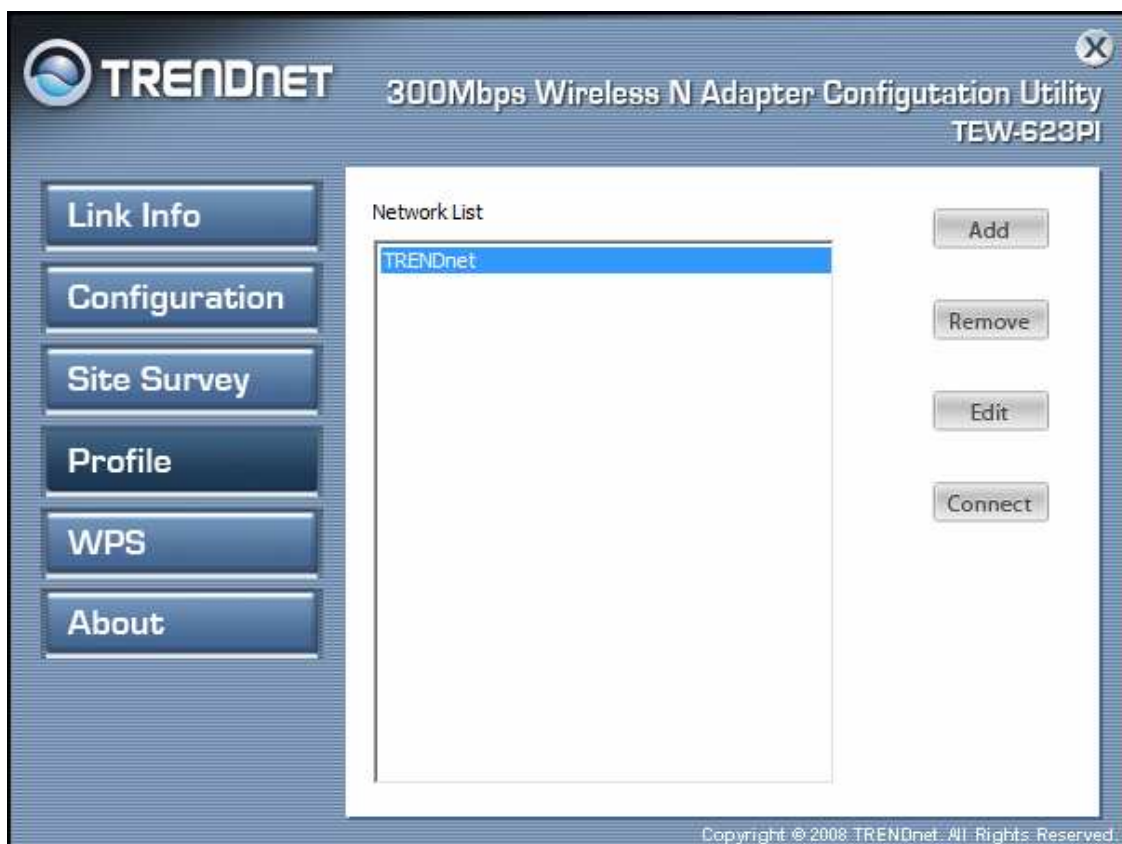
TRENDNET

300Mbps Wireless N Adapter Configutation Utility
TEW-623PI

Link Info
Configuration
Site Survey
Profile
WPS
About

Network List

TRENDnet

Add
Remove
Edit
Connect

Copyright © 2008 TRENDnet. All Rights Reserved.